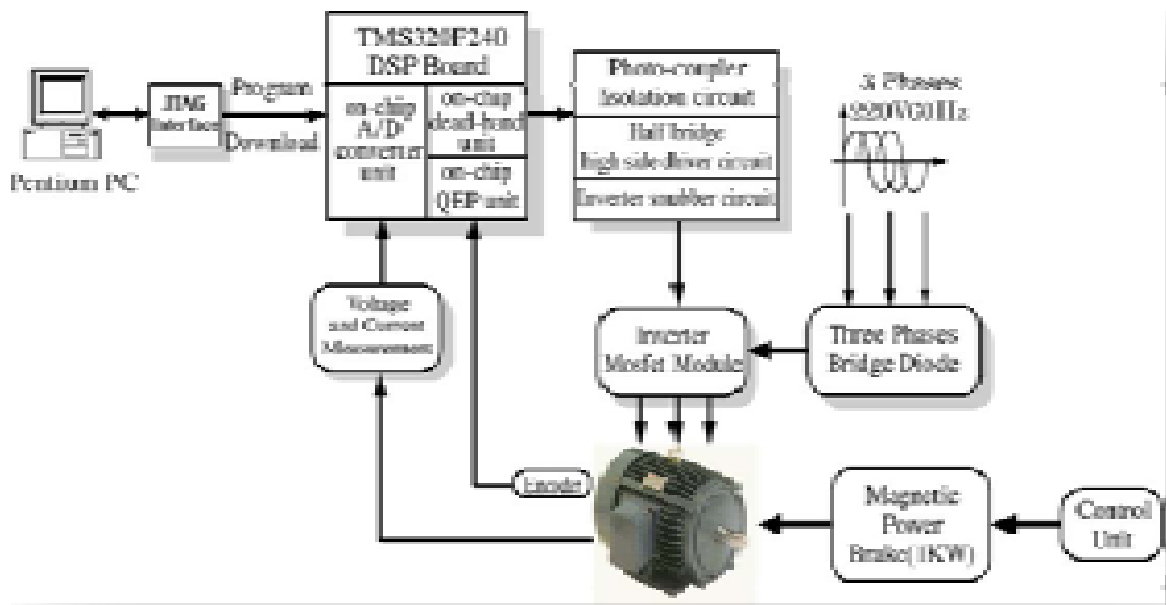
TMS320F240
DSP Board

JTAG
Interface

Program

Download

on-chip
A/D
converter
unit

on-chip
dead-band
unit

on-chip
QEP unit

Pentium PC

Photo-coupler
Isolation circuit

Half bridge
high side driver circuit

Inverter snubber circuit

3 Phases
220V/60Hz

Voltage
and Current
Measurement

Inverter
Mosfet Module

Three Phases
Bridge Diode

Encoder

Magnetic
Power
Brake(1KW)

Control
Unit